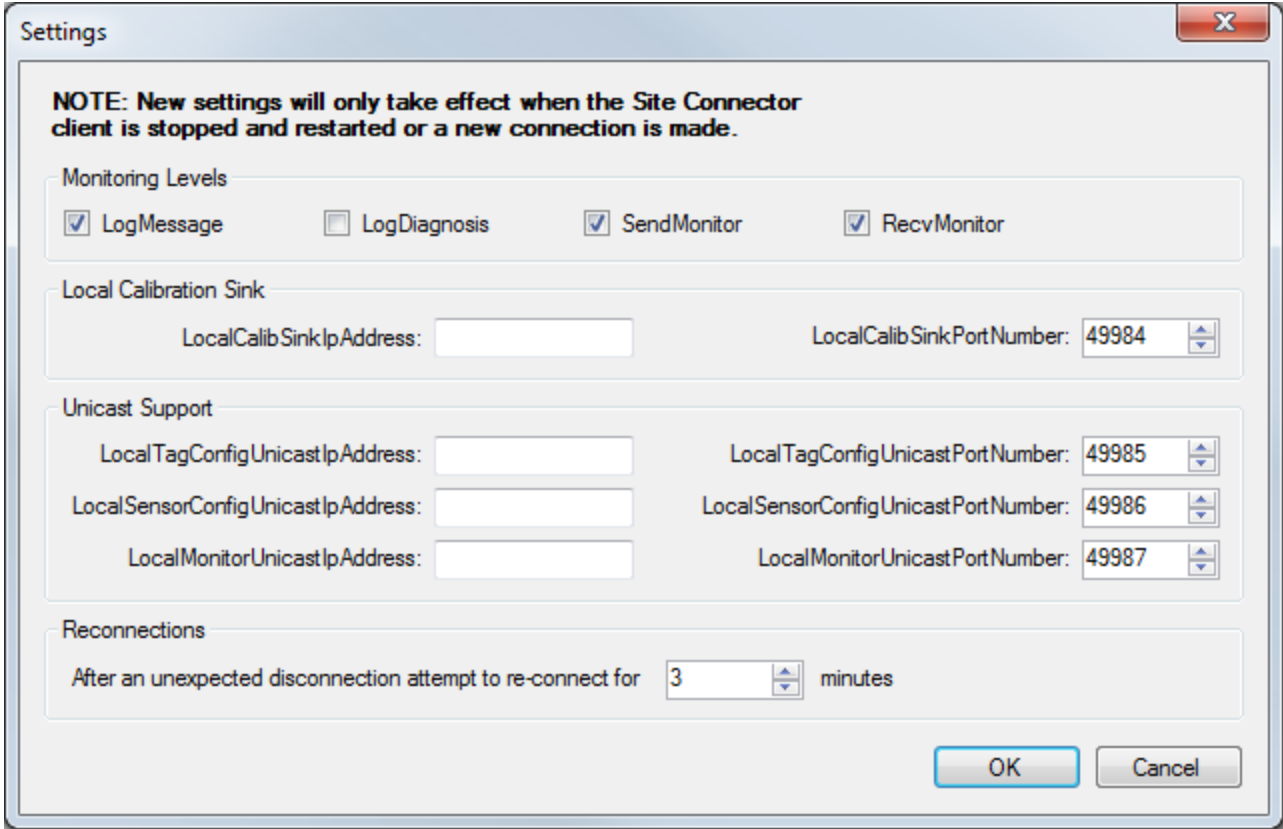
Settings

**NOTE: New settings will only take effect when the Site Connector client is stopped and restarted or a new connection is made.**

Monitoring Levels

☑ LogMessage ☐ LogDiagnosis ☑ SendMonitor ☑ RecvMonitor

Local Calibration Sink

LocalCalibSinkIpAddress:

LocalCalibSinkPortNumber: 49984

Unicast Support

LocalTagConfigUnicastIpAddress:

LocalTagConfigUnicastPortNumber: 49985

LocalSensorConfigUnicastIpAddress:

LocalSensorConfigUnicastPortNumber: 49986

LocalMonitorUnicastIpAddress:

LocalMonitorUnicastPortNumber: 49987

Reconnections

After an unexpected disconnection attempt to re-connect for 3 minutes

OK Cancel